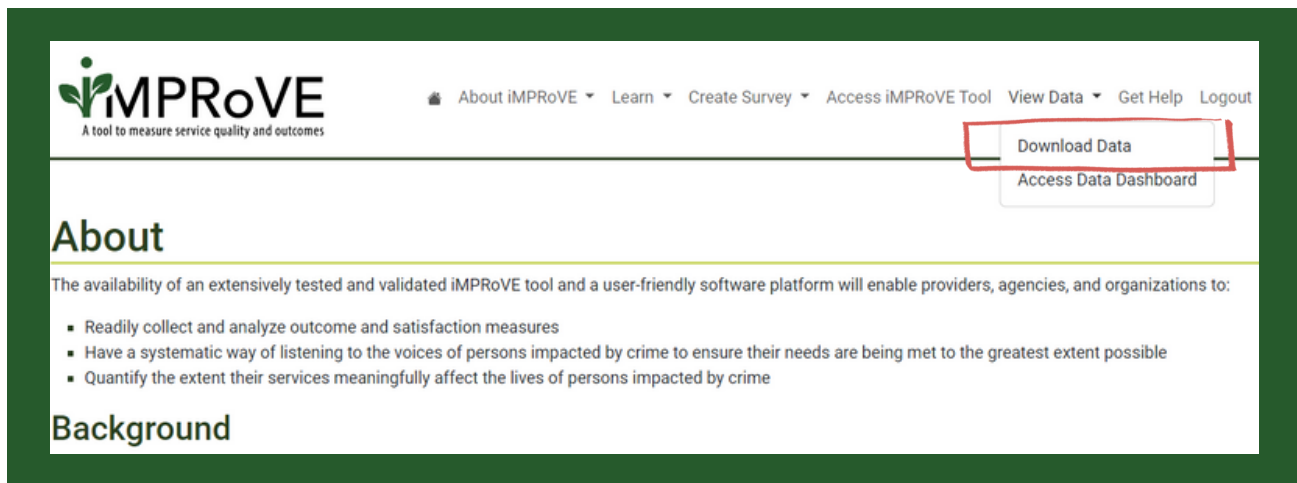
iMPRoVE
A tool to measure service quality and outcomes

About iMPRoVE Learn Create Survey Access iMPRoVE Tool View Data Get Help Logout

Download Data
Access Data Dashboard

About

The availability of an extensively tested and validated iMPRoVE tool and a user-friendly software platform will enable providers, agencies, and organizations to:

- Readily collect and analyze outcome and satisfaction measures
- Have a systematic way of listening to the voices of persons impacted by crime to ensure their needs are being met to the greatest extent possible
- Quantify the extent their services meaningfully affect the lives of persons impacted by crime

Background